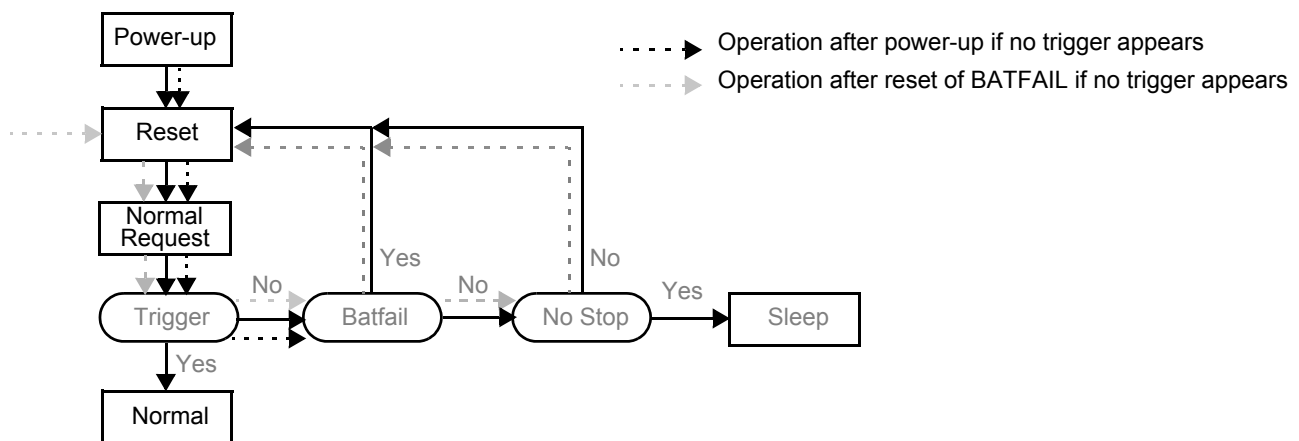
Operation after power-up if no trigger appears
Operation after reset of BATFAIL if no trigger appears

Power-up

Reset

Normal Request

Trigger

No

Batfail

Yes

No

No Stop

No

Yes

Sleep

Yes

Normal